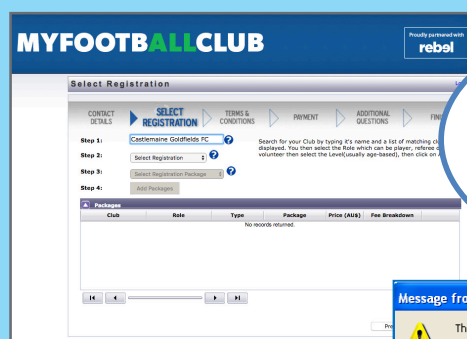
MYFOOTBALLCLUB

Proudly partnered with
rebel

Select Registration

CONTACT DETAILS
SELECT REGISTRATION
TERMS & CONDITIONS
PAYMENT
ADDITIONAL QUESTIONS
FIN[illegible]

Step 1: Castlemaine Goldfields FC
Step 2: Select Registration
Step 3: Select Registration Package
Step 4: Add Packages

Search for your Club by typing it's name and a list of matching cl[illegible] displayed. You then select the Role which can be player, referee o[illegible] volunteer then select the Level(usually age-based), then click on A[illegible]

Packages

| Club | Role | Type | Package | Price (AU$) | Fee Breakdown |
|---|---|---|---|---|---|
| No records returned. | | | | | |

Pre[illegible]

Message fro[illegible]

Th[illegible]